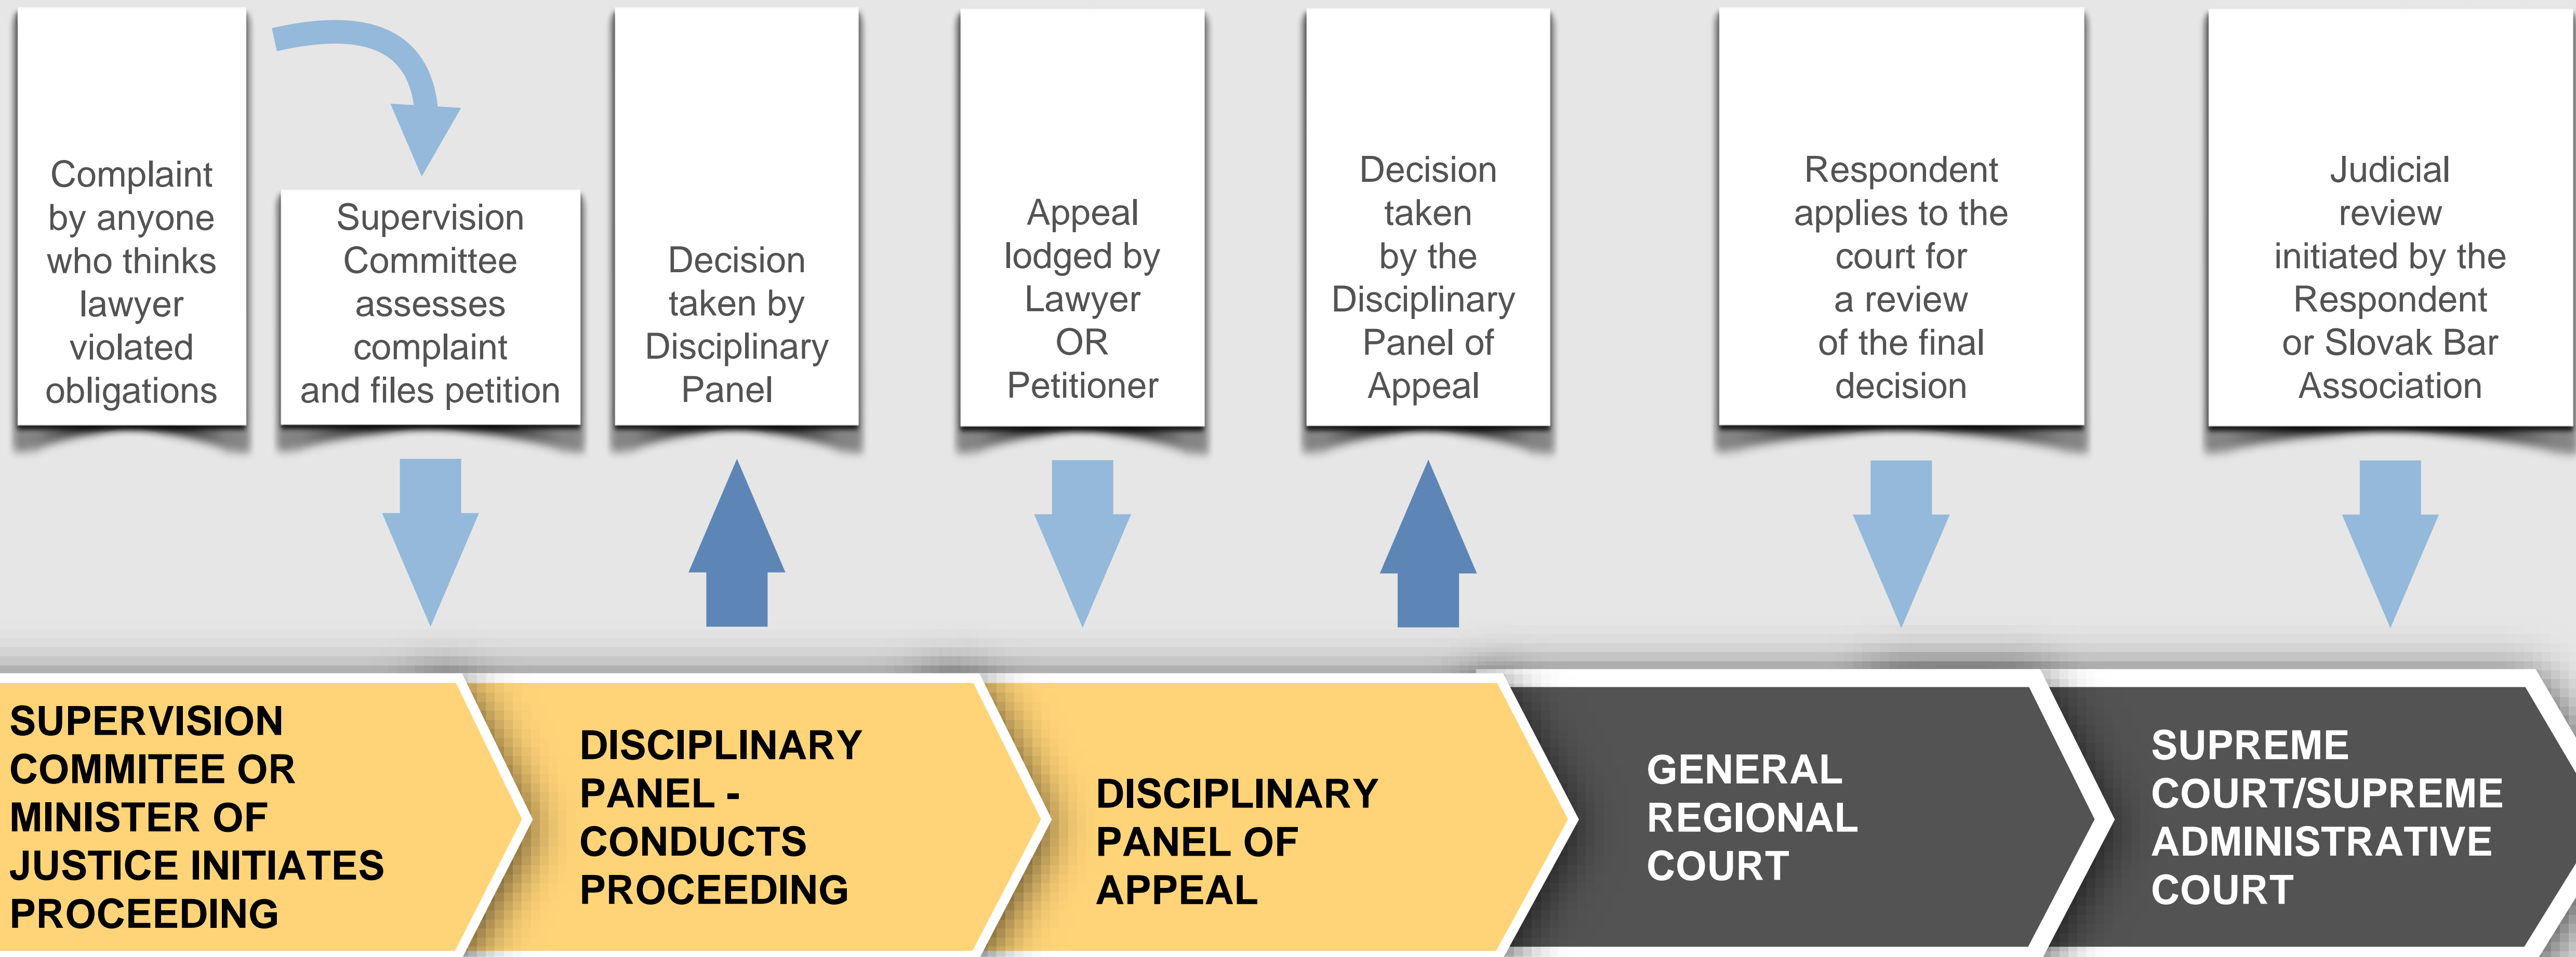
Complaint by anyone who thinks lawyer violated obligations

Supervision Committee assesses complaint and files petition

Decision taken by Disciplinary Panel

Appeal lodged by Lawyer OR Petitioner

Decision taken by the Disciplinary Panel of Appeal

Respondent applies to the court for a review of the final decision

Judicial review initiated by the Respondent or Slovak Bar Association

SUPERVISION COMMITEE OR MINISTER OF JUSTICE INITIATES PROCEEDING

DISCIPLINARY PANEL - CONDUCTS PROCEEDING

DISCIPLINARY PANEL OF APPEAL

GENERAL REGIONAL COURT

SUPREME COURT/SUPREME ADMINISTRATIVE COURT